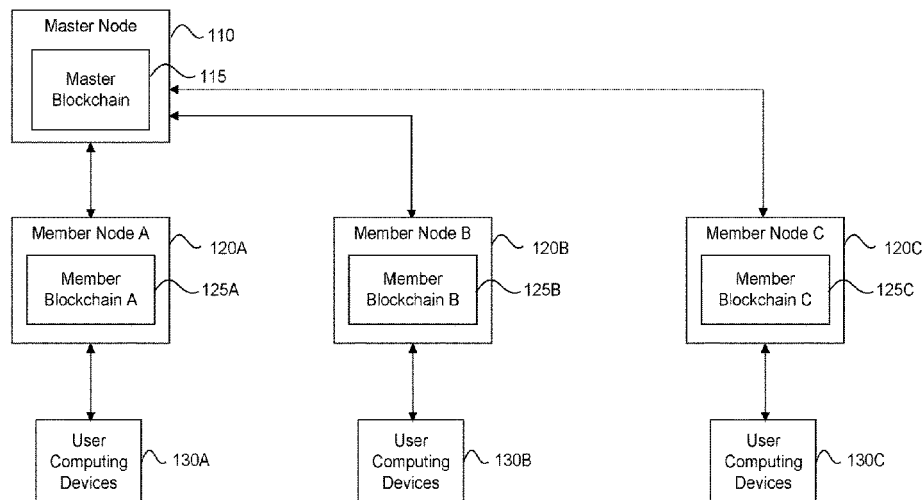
Master Node
110

Master Blockchain
115

Member Node A
120A

Member Blockchain A
125A

Member Node B
120B

Member Blockchain B
125B

Member Node C
120C

Member Blockchain C
125C

User Computing Devices
130A

User Computing Devices
130B

User Computing Devices
130C